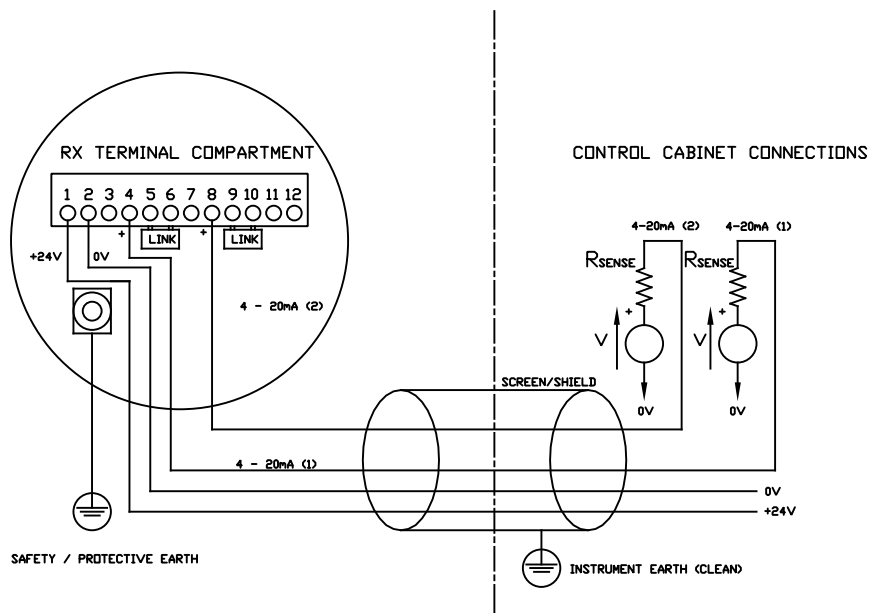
RX TERMINAL COMPARTMENT

1 2 3 4 5 6 7 8 9 10 11 12

+24V

0V

+

LINK

+

LINK

4 - 20mA (2)

CONTROL CABINET CONNECTIONS

4-20mA (2)

4-20mA (1)

RSENSE

RSENSE

V

+

V

+

0V

0V

SCREEN/SHIELD

4 - 20mA (1)

0V

+24V

SAFETY / PROTECTIVE EARTH

INSTRUMENT EARTH (CLEAN)